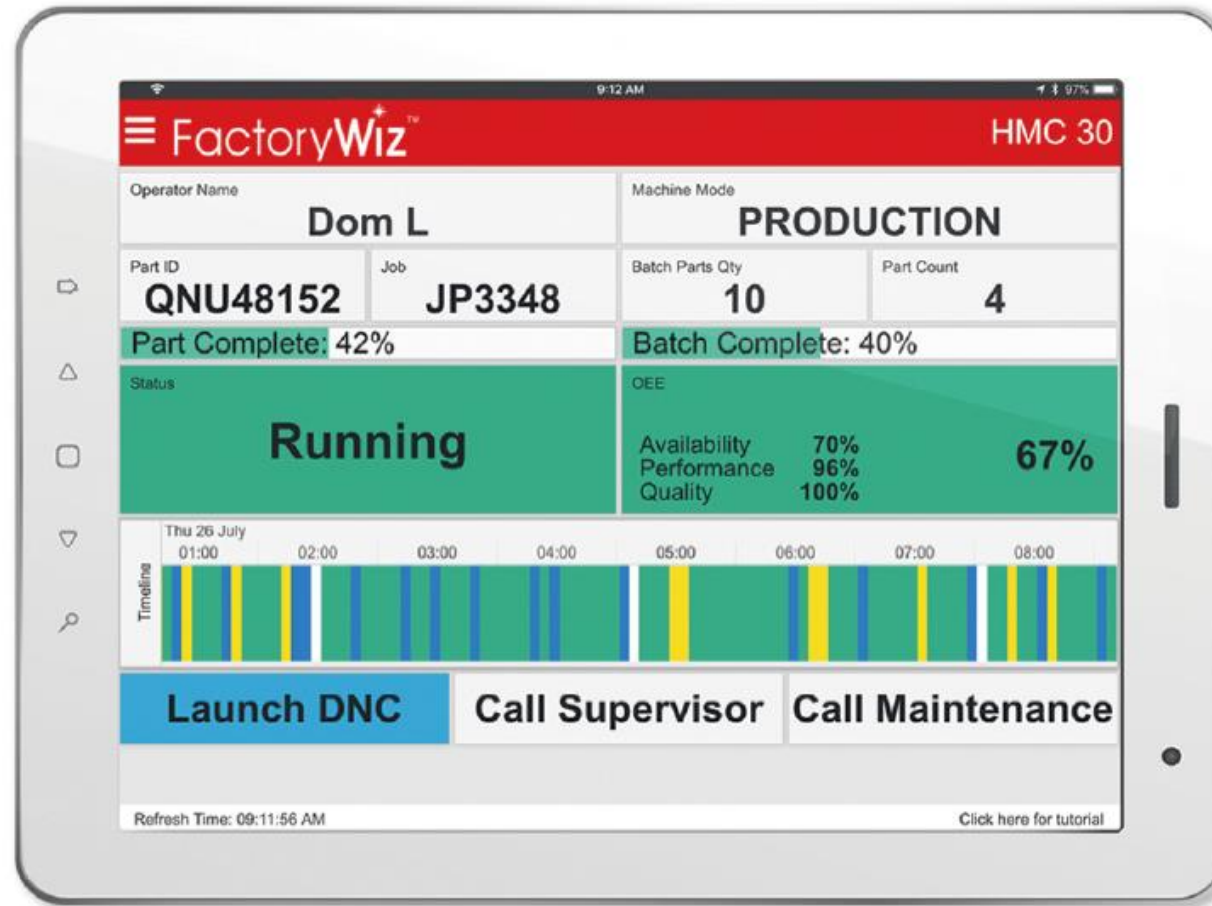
9:12 AM

97%

≡ FactoryWiz™

HMC 30

Operator Name
Dom L

Machine Mode
PRODUCTION

Part ID
QNU48152

Job
JP3348

Batch Parts Qty
10

Part Count
4

Part Complete: 42%

Batch Complete: 40%

Status
Running

OEE
Availability 70%
Performance 96%
Quality 100%
67%

Thu 26 July
01:00 02:00 03:00 04:00 05:00 06:00 07:00 08:00
Timeline

Launch DNC

Call Supervisor

Call Maintenance

Refresh Time: 09:11:56 AM

Click here for tutorial